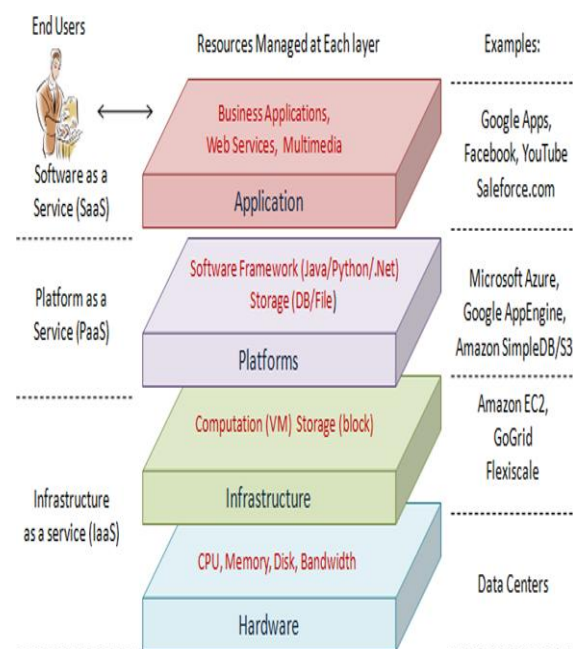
End Users

Resources Managed at Each layer

Examples:

Business Applications, Web Services, Multimedia

Application

Google Apps, Facebook, YouTube Saleforce.com

Software as a Service (SaaS)

Platform as a Service (PaaS)

Software Framework (Java/Python/.Net) Storage (DB/File)

Platforms

Microsoft Azure, Google AppEngine, Amazon SimpleDB/S3

Computation (VM) Storage (block)

Infrastructure

Amazon EC2, GoGrid Flexiscale

Infrastructure as a service (IaaS)

CPU, Memory, Disk, Bandwidth

Hardware

Data Centers